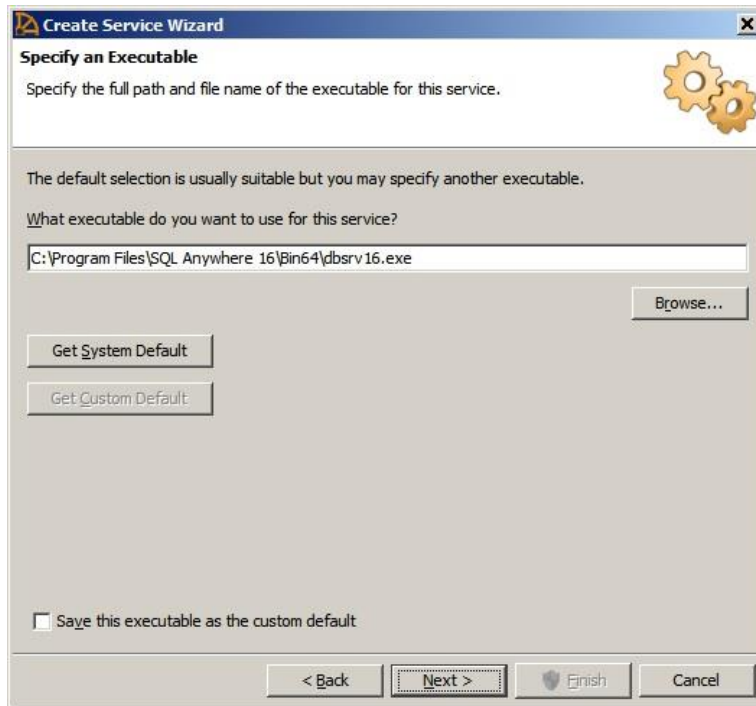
Create Service Wizard

Specify an Executable

Specify the full path and file name of the executable for this service.

The default selection is usually suitable but you may specify another executable.

What executable do you want to use for this service?

C:\Program Files\SQL Anywhere 16\Bin64\dbsrv16.exe

Browse...

Get System Default

Get Custom Default

Save this executable as the custom default

< Back

Next >

Finish

Cancel